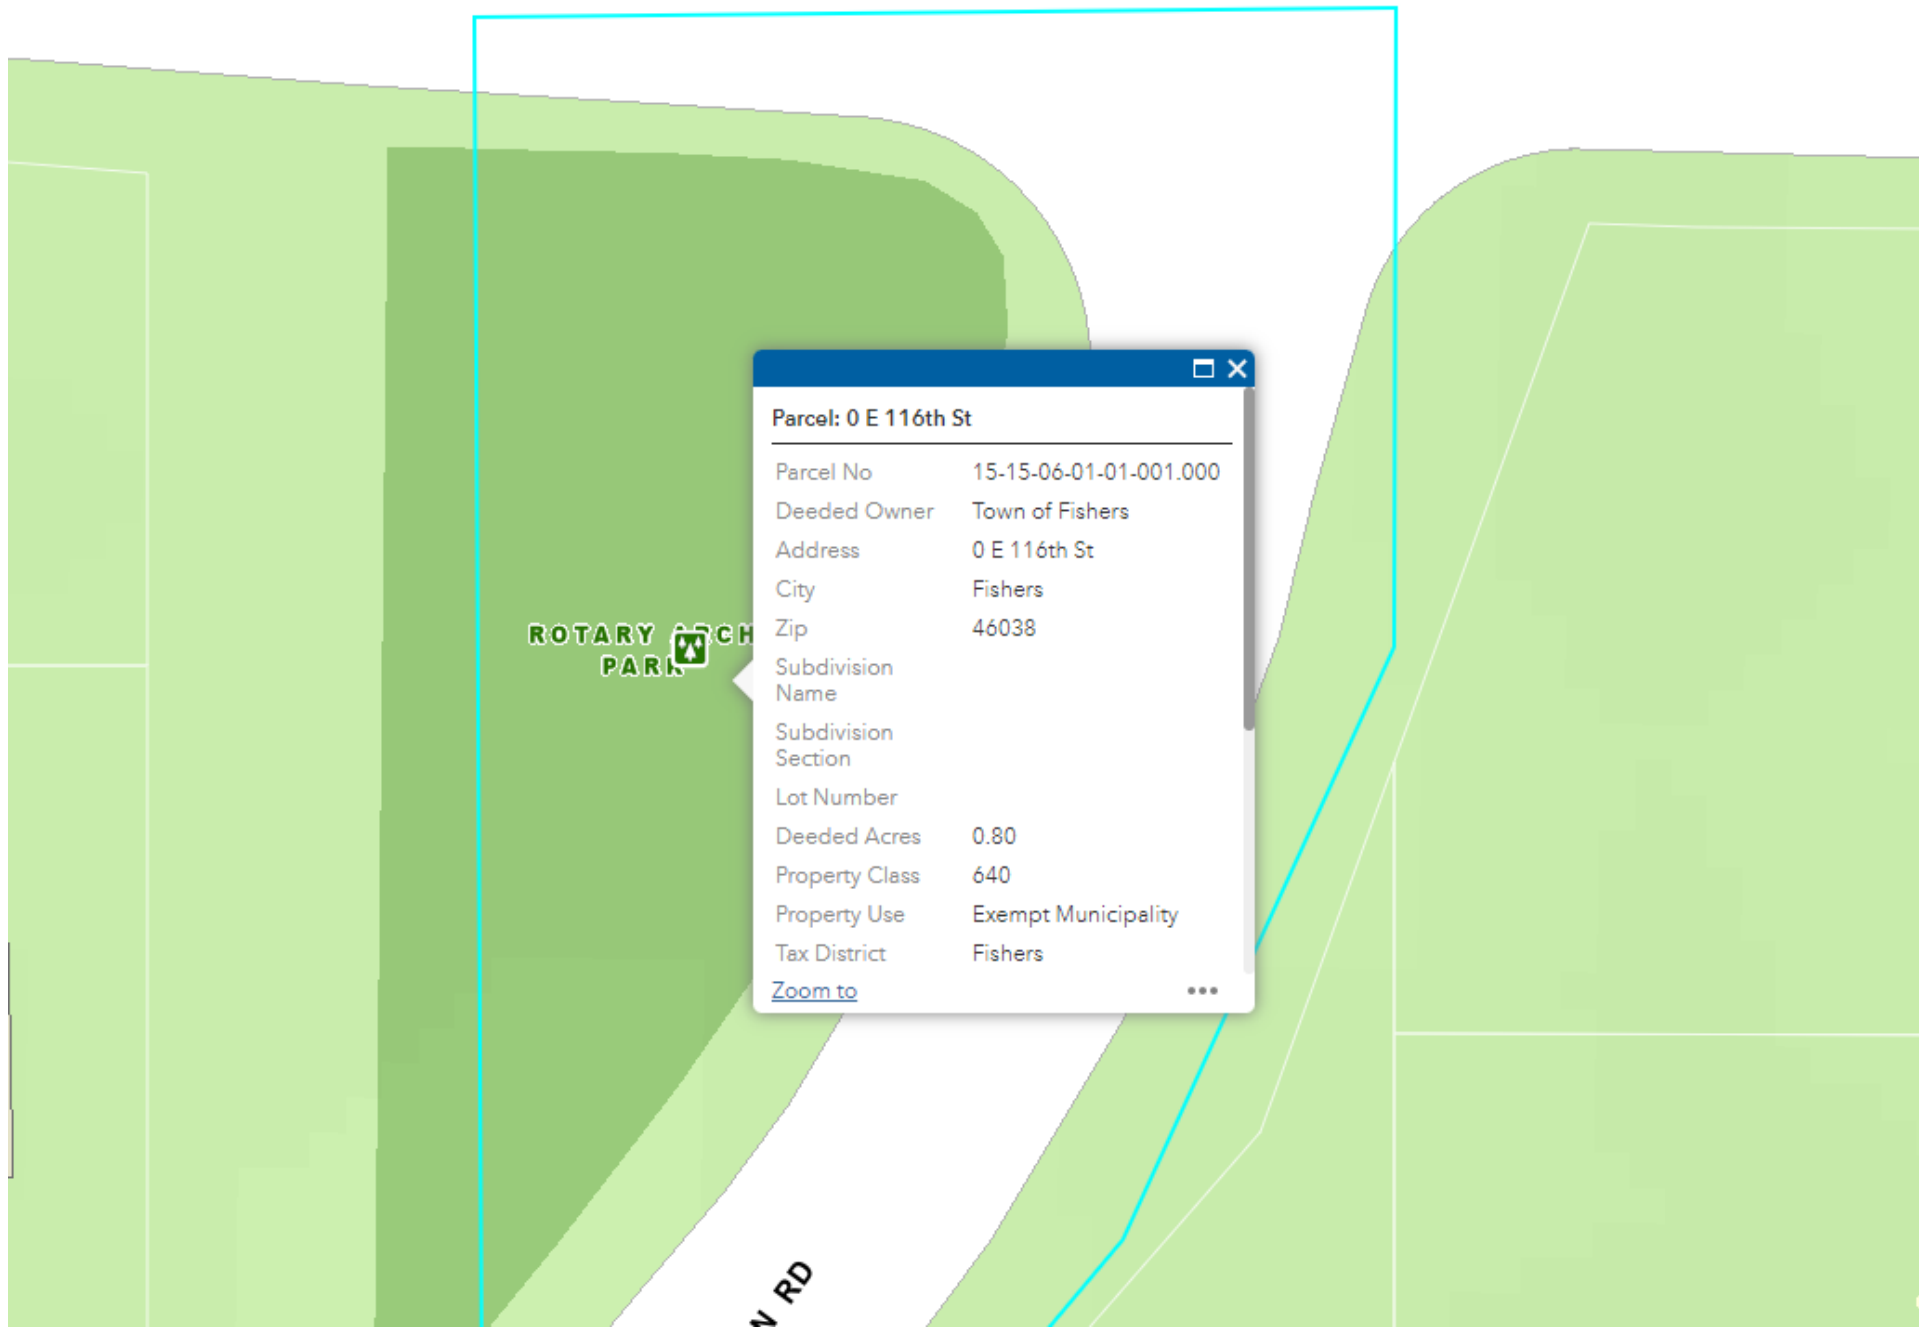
ROTARY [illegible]CH PARK

Parcel: 0 E 116th St

| | |
|---|---|
| Parcel No | 15-15-06-01-01-001.000 |
| Deeded Owner | Town of Fishers |
| Address | 0 E 116th St |
| City | Fishers |
| Zip | 46038 |
| Subdivision Name | |
| Subdivision Section | |
| Lot Number | |
| Deeded Acres | 0.80 |
| Property Class | 640 |
| Property Use | Exempt Municipality |
| Tax District | Fishers |

Zoom to

•••

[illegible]N RD